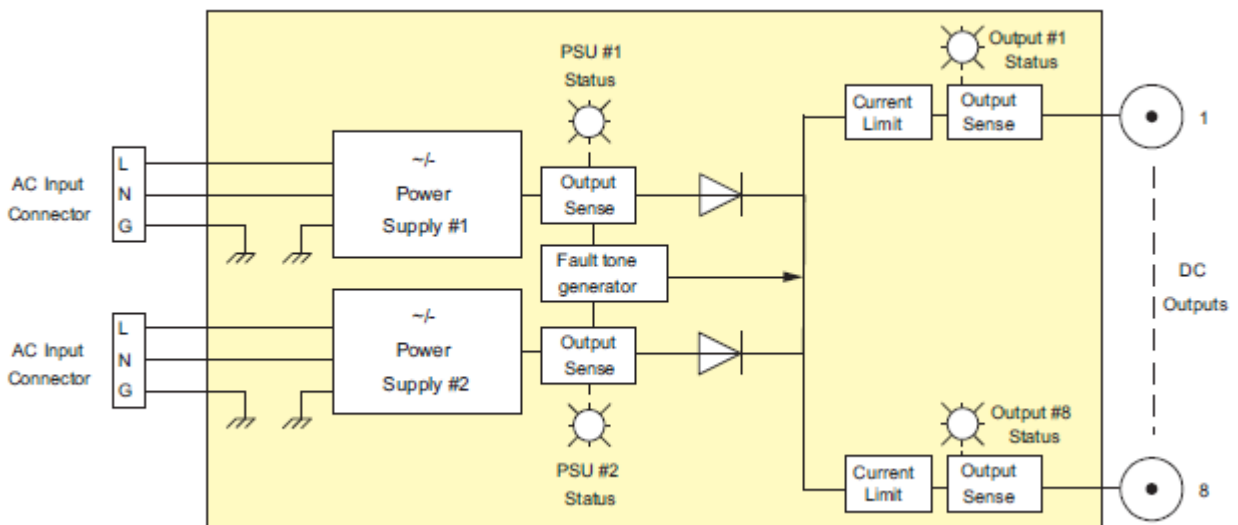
PSU #1
Status

Output #1
Status

AC Input
Connector

L
N
G

~/-
Power
Supply #1

Output
Sense

Current
Limit

Output
Sense

1

Fault tone
generator

DC
Outputs

AC Input
Connector

L
N
G

~/-
Power
Supply #2

Output
Sense

Output #8
Status

PSU #2
Status

Current
Limit

Output
Sense

8